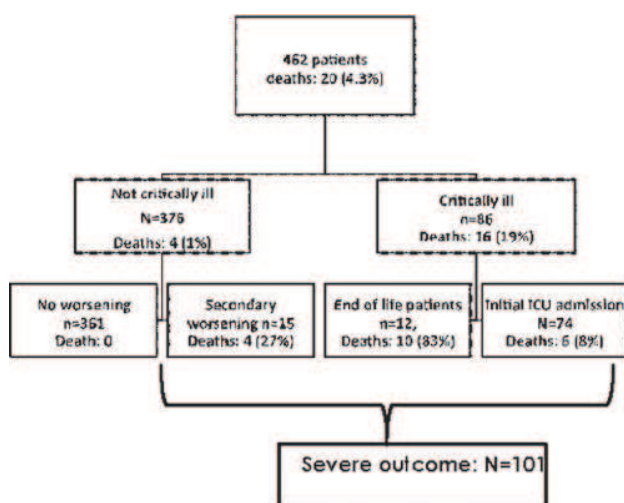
462 patients
deaths: 20 (4.3%)

Not critically ill
N=376
Deaths: 4 (1%)

Critically ill
n=86
Deaths: 16 (19%)

No worsening
n=361
Death: 0

Secondary worsening n=15
Deaths: 4 (27%)

End of life patients
n=12,
Deaths: 10 (83%)

Initial ICU admission
N=74
Deaths: 6 (8%)

Severe outcome: N=101